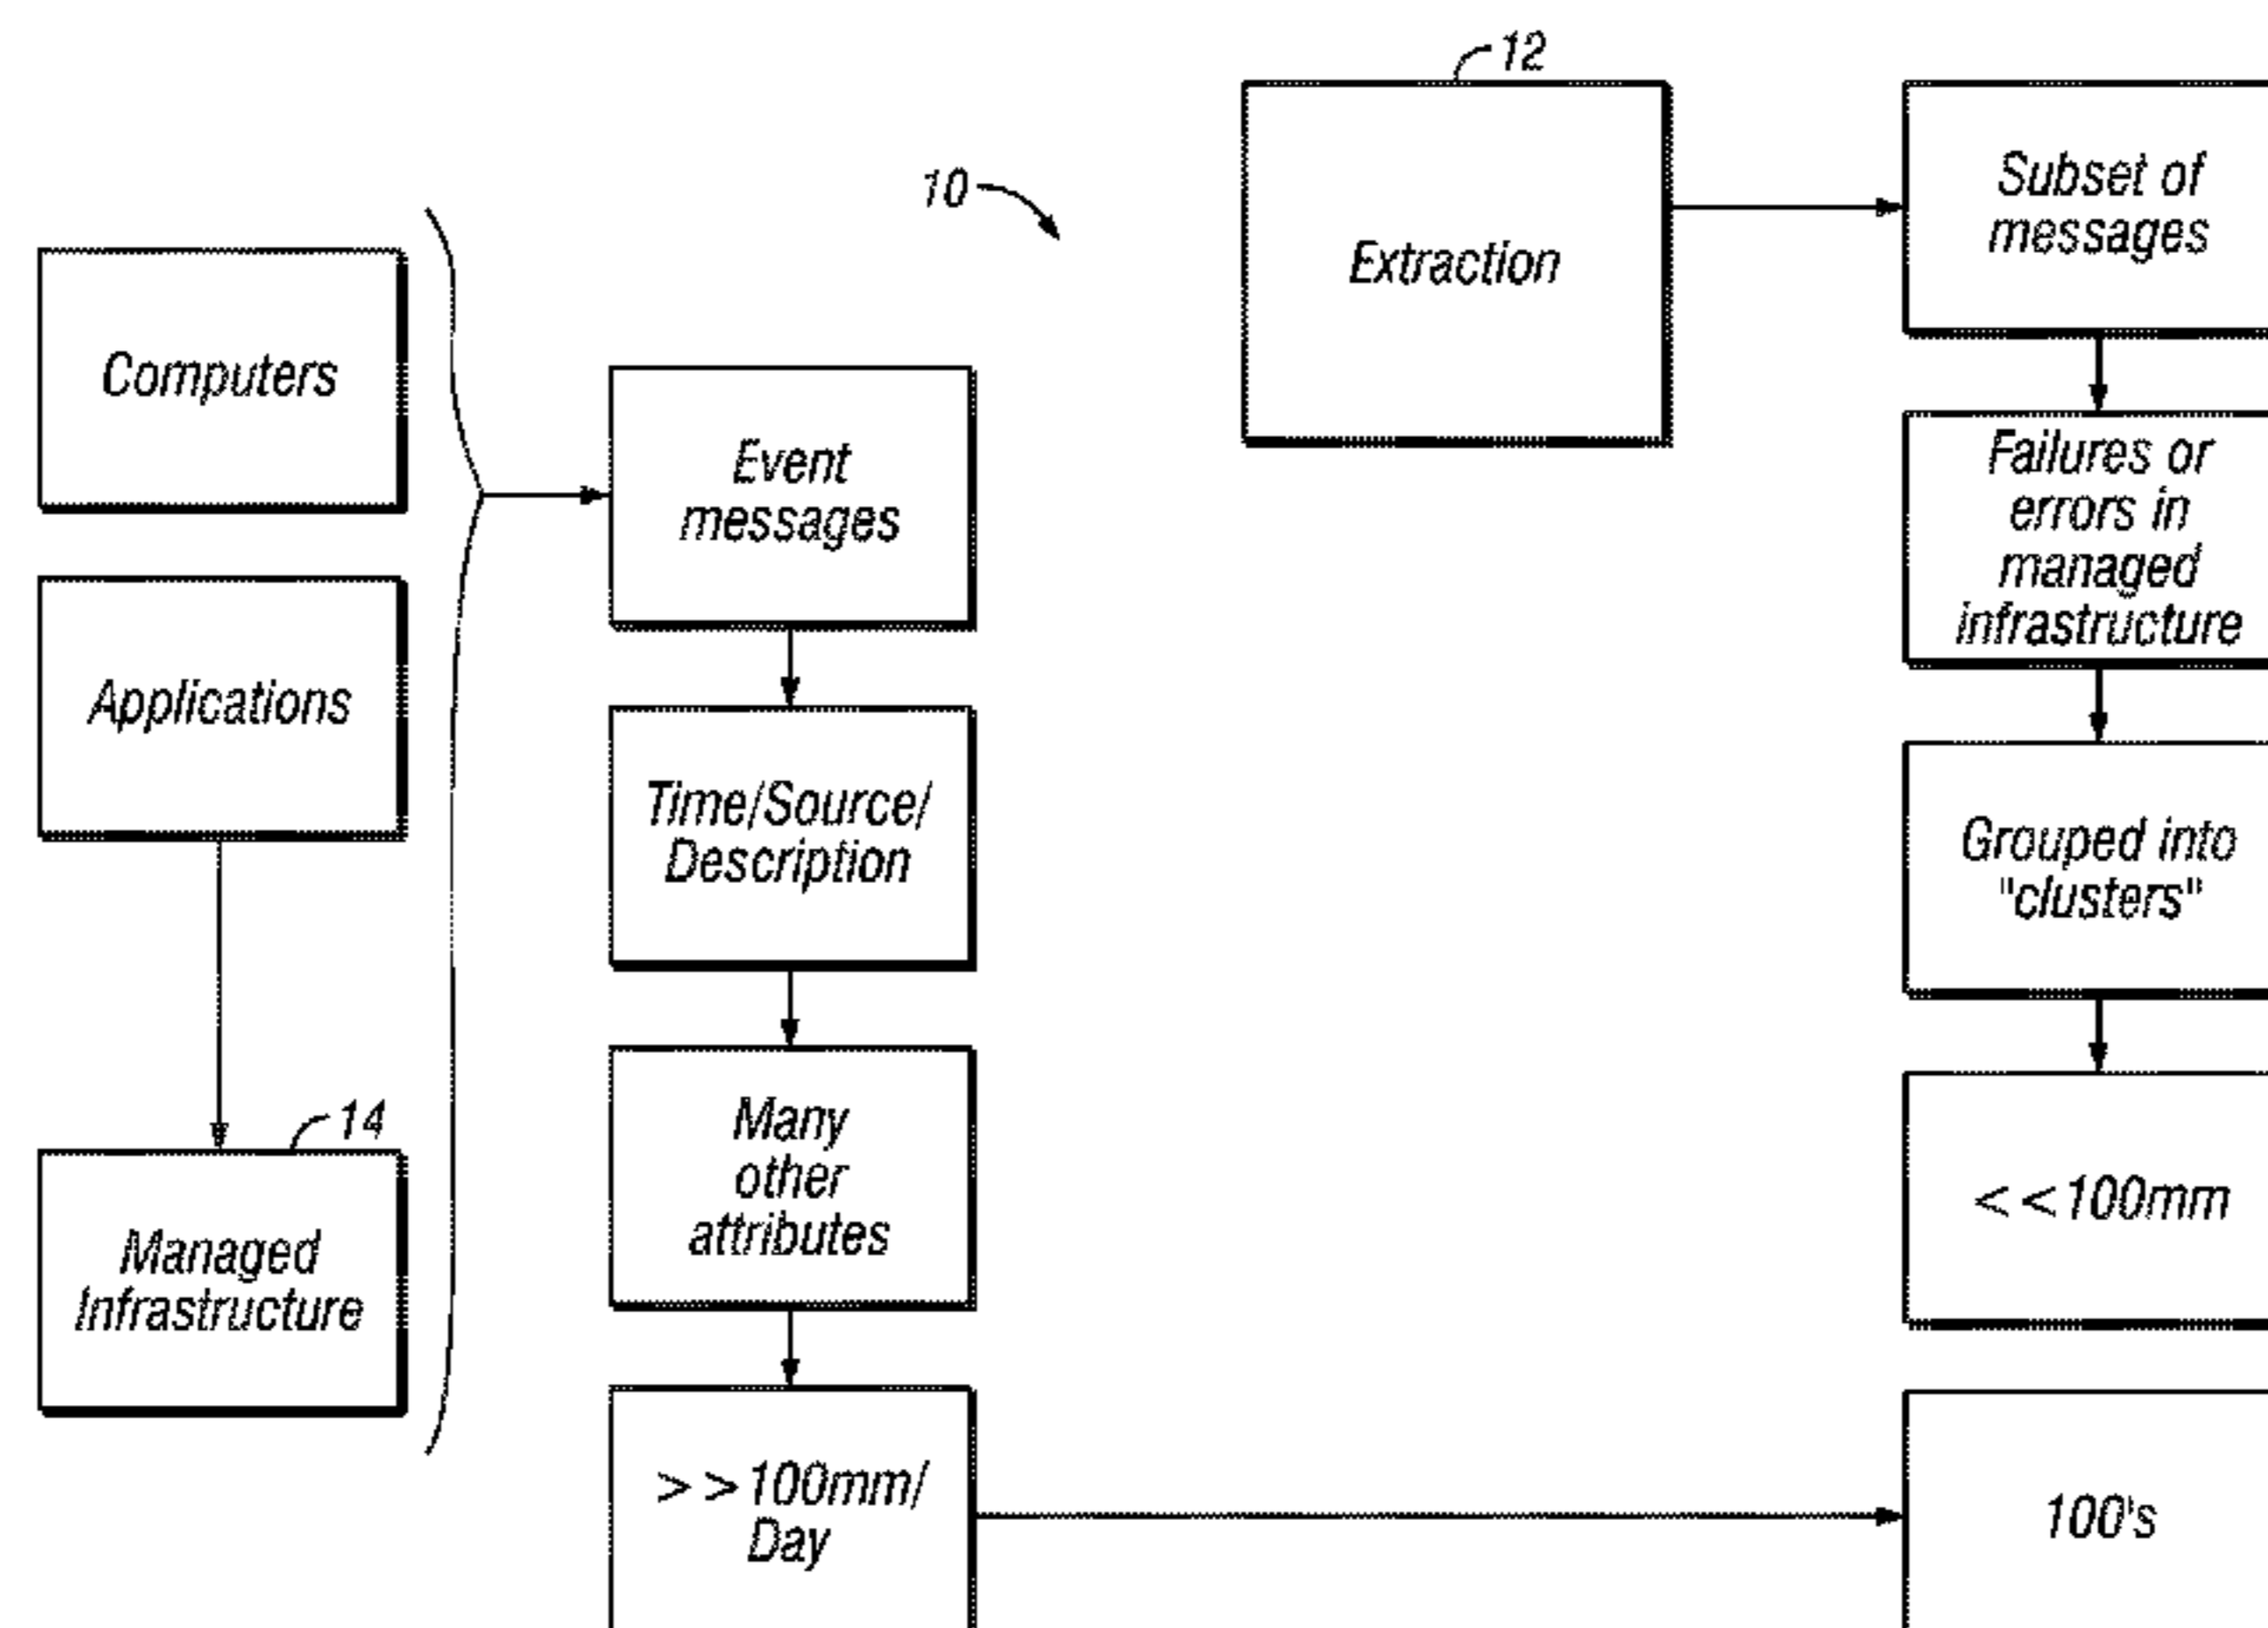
12

10

Extraction

Subset of messages

Computers

Event messages

Failures or errors in managed infrastructure

Applications

Time/Source/ Description

Grouped into "clusters"

14

Managed Infrastructure

Many other attributes

<<100mm

>>100mm/ Day

100's